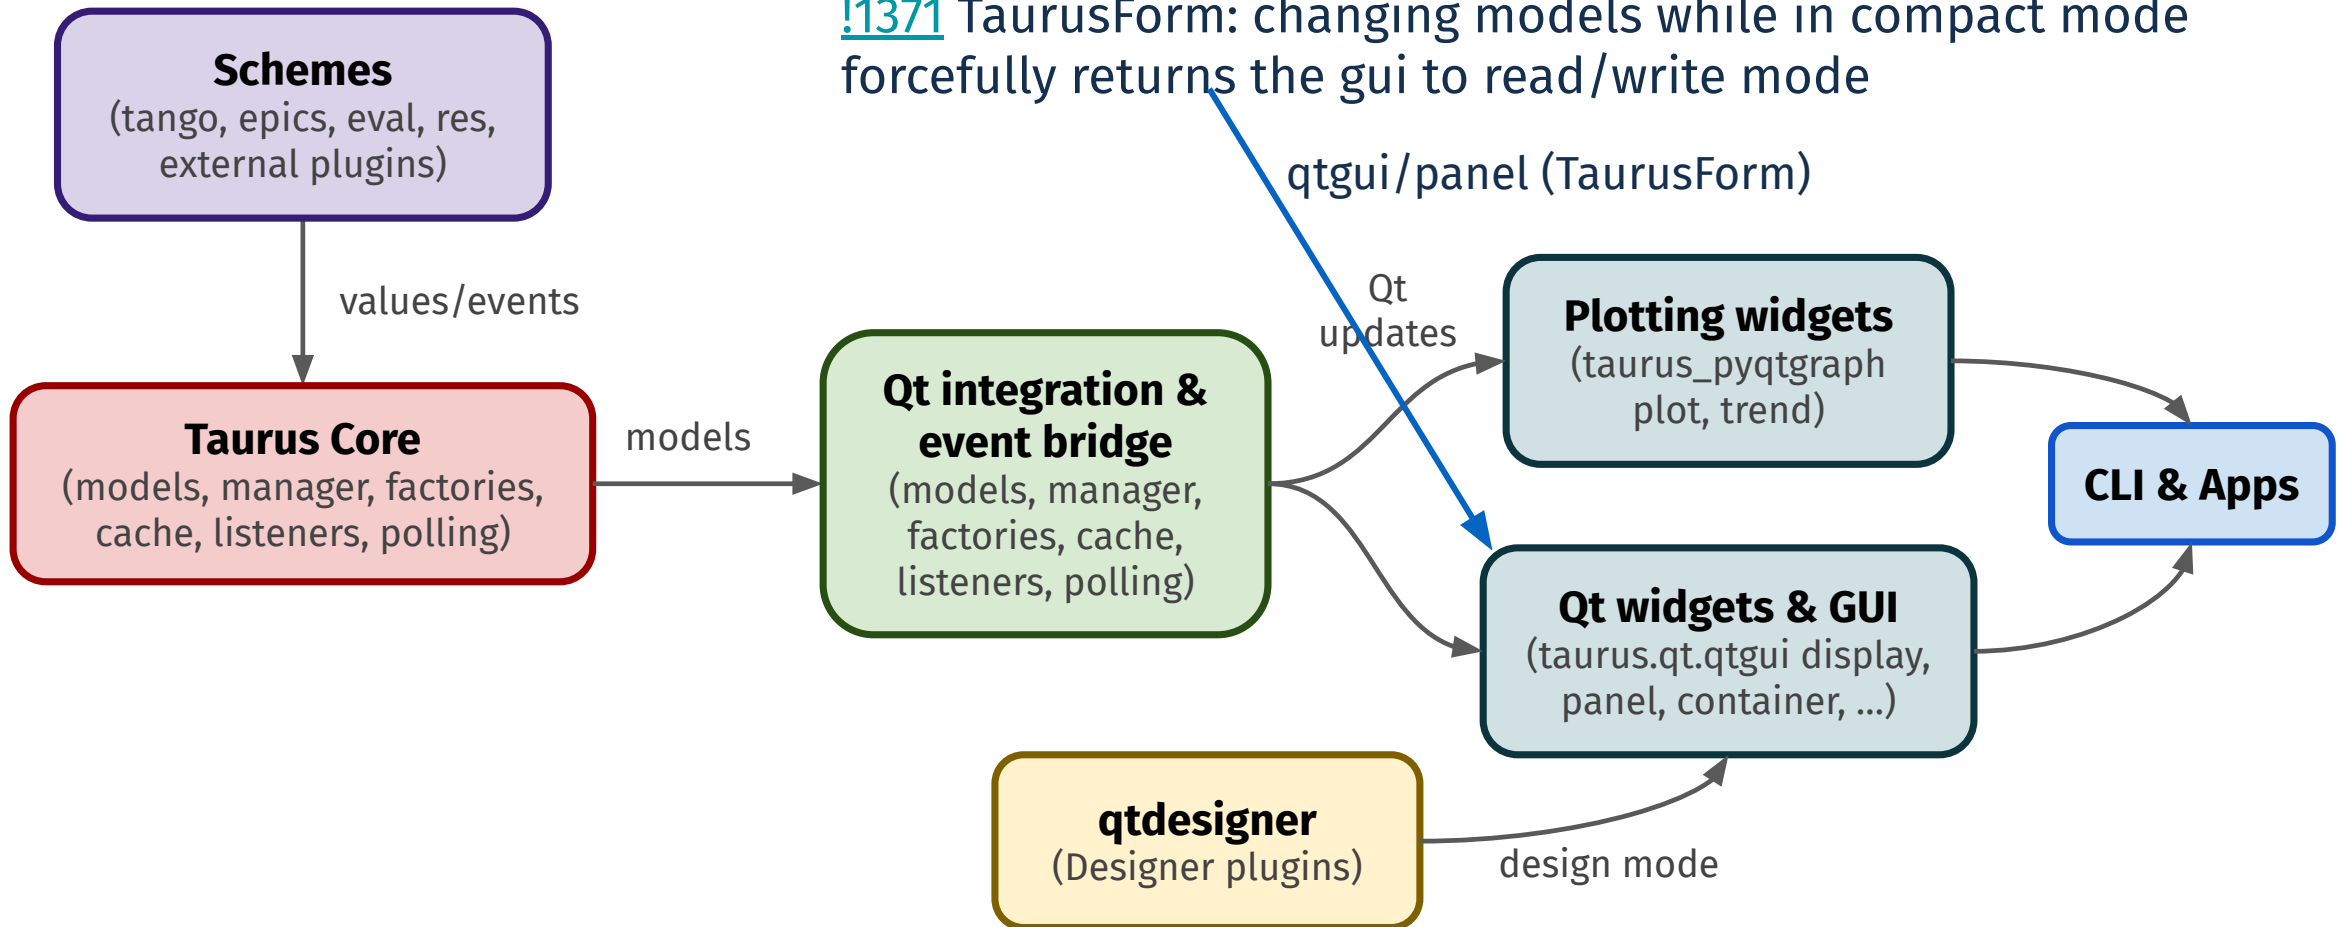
!1371 TaurusForm: changing models while in compact mode forcefully returns the gui to read/write mode

qtgui/panel (TaurusForm)

**Schemes**
(tango, epics, eval, res, external plugins)

values/events

**Taurus Core**
(models, manager, factories, cache, listeners, polling)

models

**Qt integration & event bridge**
(models, manager, factories, cache, listeners, polling)

Qt updates

**Plotting widgets**
(taurus_pyqtgraph plot, trend)

**CLI & Apps**

**Qt widgets & GUI**
(taurus.qt.qtgui display, panel, container, ...)

**qtdesigner**
(Designer plugins)

design mode